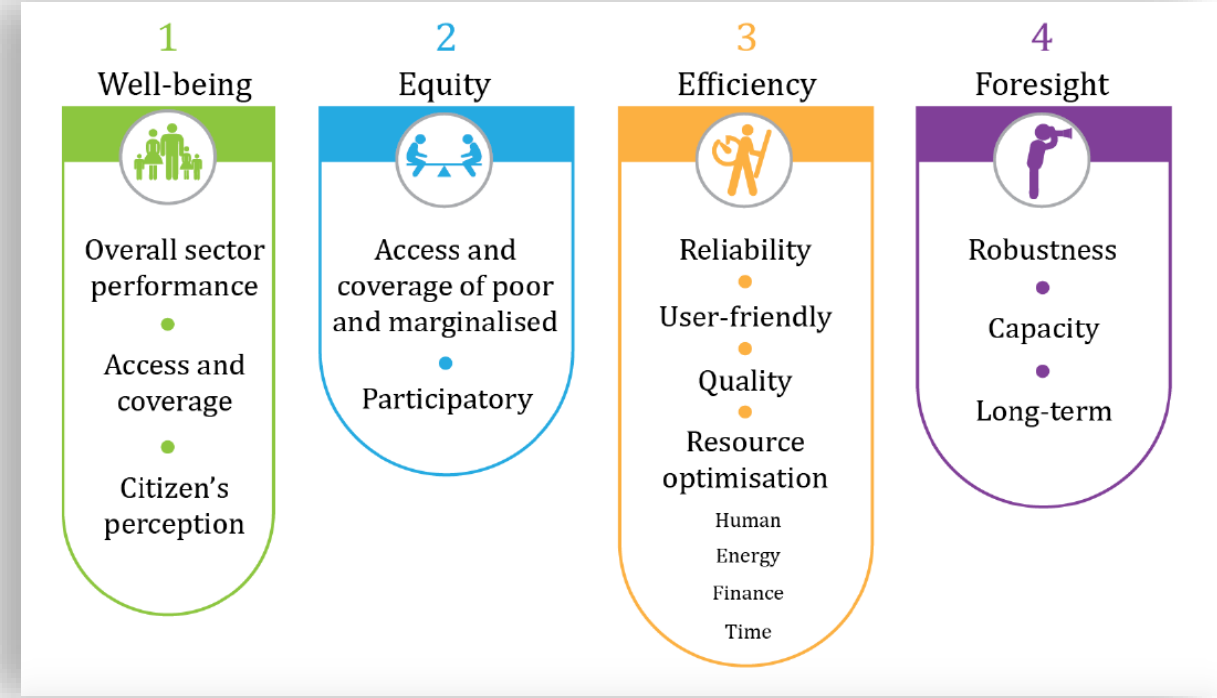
1
Well-being

Overall sector performance

Access and coverage

Citizen's perception

2
Equity

Access and coverage of poor and marginalised

Participatory

3
Efficiency

Reliability

User-friendly

Quality

Resource optimisation

Human
Energy
Finance
Time

4
Foresight

Robustness

Capacity

Long-term